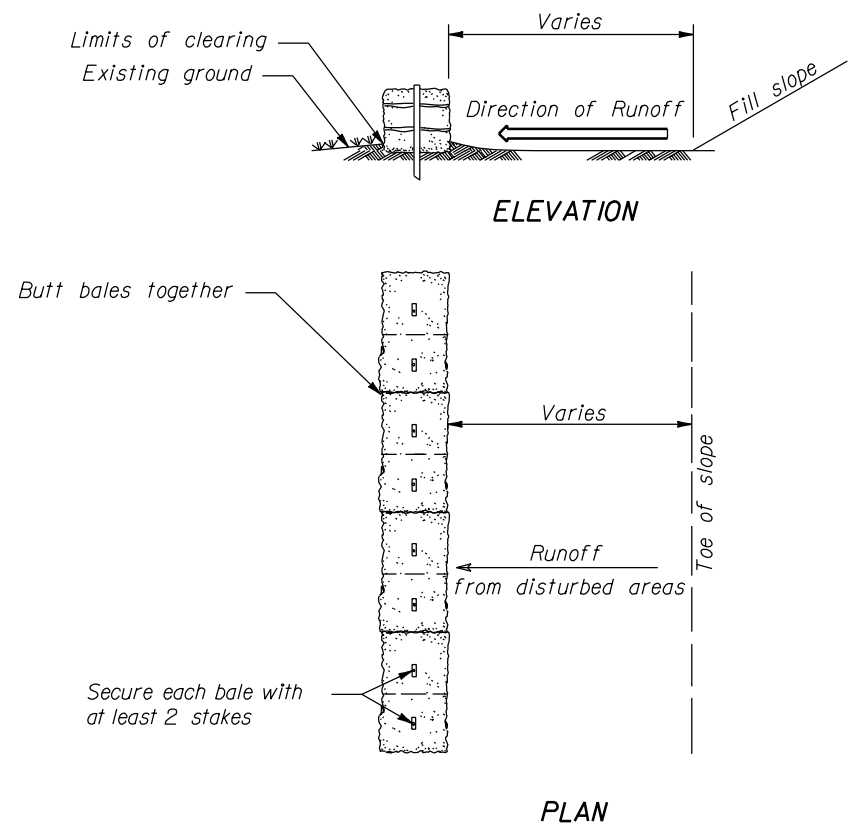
Varies

Limits of clearing

Existing ground

Direction of Runoff

Fill slope

ELEVATION

Butt bales together

Varies

Toe of slope

Runoff
from disturbed areas

Secure each bale with
at least 2 stakes

PLAN